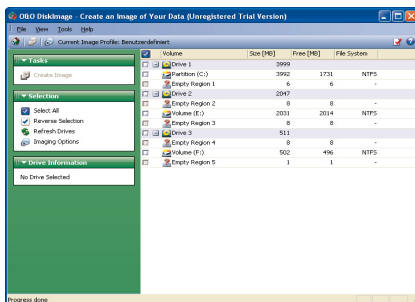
O&O DiskImage   Create an Image of Your Data (Unregistered Trial Version)

File View Tools Help

Current Image Profile: Benutzerdefiniert

Tasks

Create Image

Selection

Select All

Reverse Selection

Refresh Drives

Imaging Options

Drive Information

No Drive Selected

| Volume | Size [MB] | Free [MB] | File System |
|---|---|---|---|
| Drive 1 | 3999 | | |
| Partition (C:) | 3992 | 1731 | NTFS |
| Empty Region 1 | 6 | 6 | - |
| Drive 2 | 2047 | | |
| Empty Region 2 | 8 | 8 | - |
| Volume (E:) | 2031 | 2014 | NTFS |
| Empty Region 3 | 8 | 8 | - |
| Drive 3 | 511 | | |
| Empty Region 4 | 8 | 8 | - |
| Volume (F:) | 502 | 496 | NTFS |
| Empty Region 5 | 1 | 1 | - |

Progress done